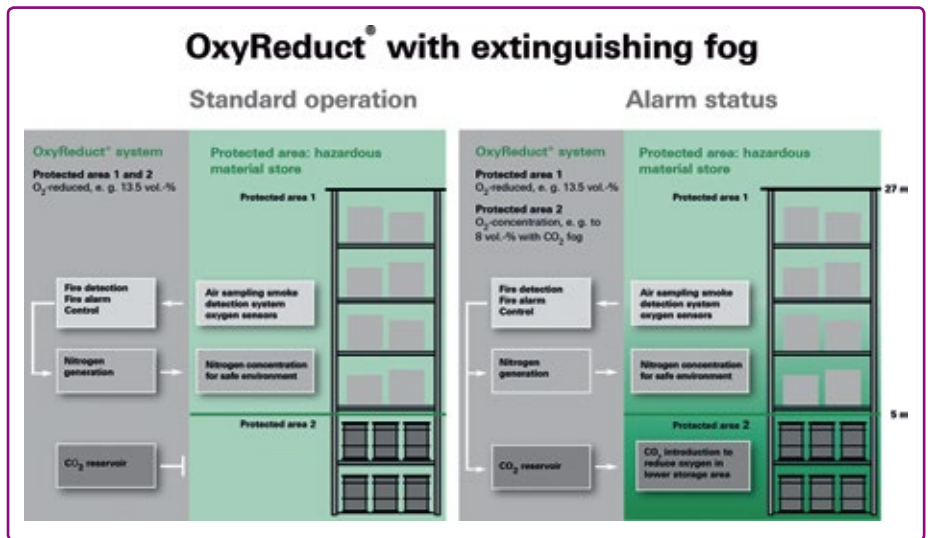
OxyReduct® with extinguishing fog

Standard operation

OxyReduct® system

Protected area 1 and 2
$O_2$-reduced, e. g. 13.5 vol.-%

Protected area: hazardous material store

Protected area 1

Fire detection
Fire alarm
Control

Air sampling smoke detection system oxygen sensors

Nitrogen generation

Nitrogen concentration for safe environment

Protected area 2

$CO_2$ reservoir

Alarm status

OxyReduct® system

Protected area 1
$O_2$-reduced, e. g. 13.5 vol.-%

Protected area 2
$O_2$-concentration, e. g. to 8 vol.-% with $CO_2$ fog

Protected area: hazardous material store

Protected area 1

27 m

Fire detection
Fire alarm
Control

Air sampling smoke detection system oxygen sensors

Nitrogen generation

Nitrogen concentration for safe environment

5 m

Protected area 2

$CO_2$ reservoir

$CO_2$ introduction to reduce oxygen in lower storage area